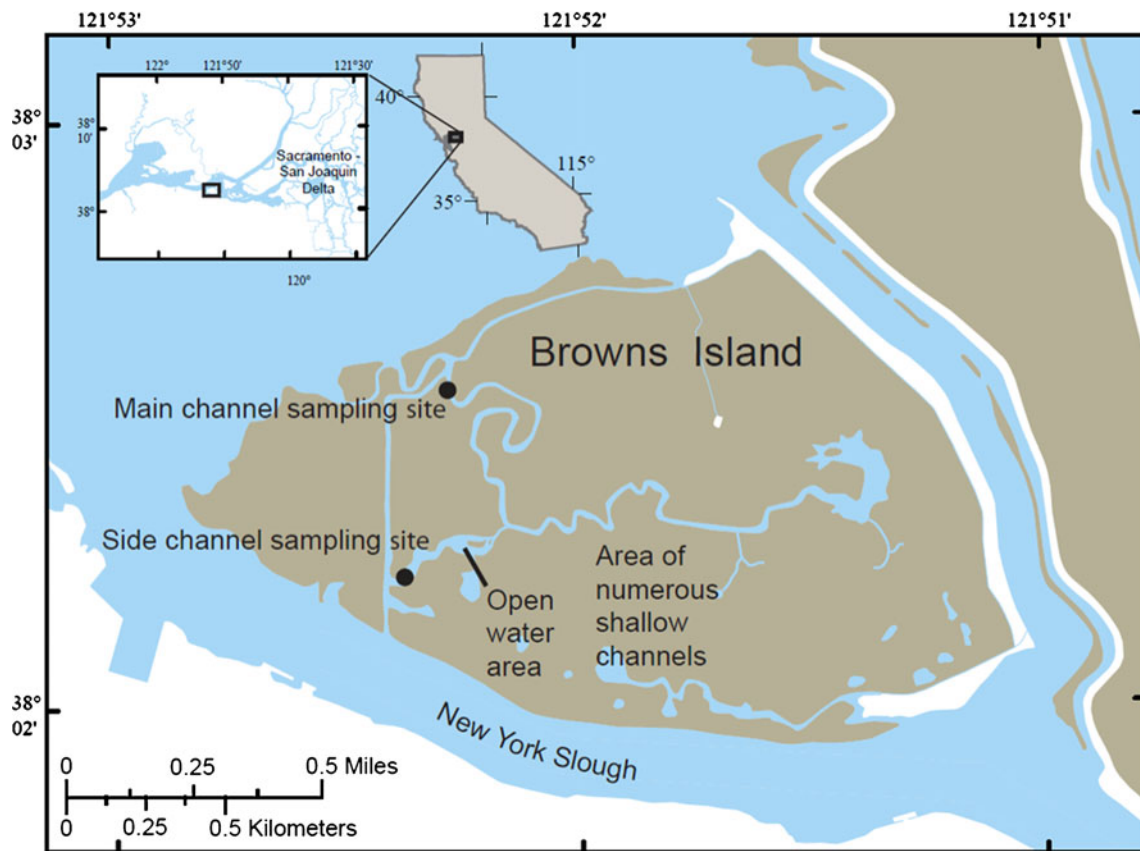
121°53'

121°52'

121°51'

38° 03'

122°

121°50'

121°30'

38° 10'

Sacramento - San Joaquin Delta

38°

120°

40°

115°

35°

Browns Island

Main channel sampling site

Side channel sampling site

Area of numerous shallow channels

Open water area

38° 02'

New York Slough

0

0.25

0.5 Miles

0

0.25

0.5 Kilometers